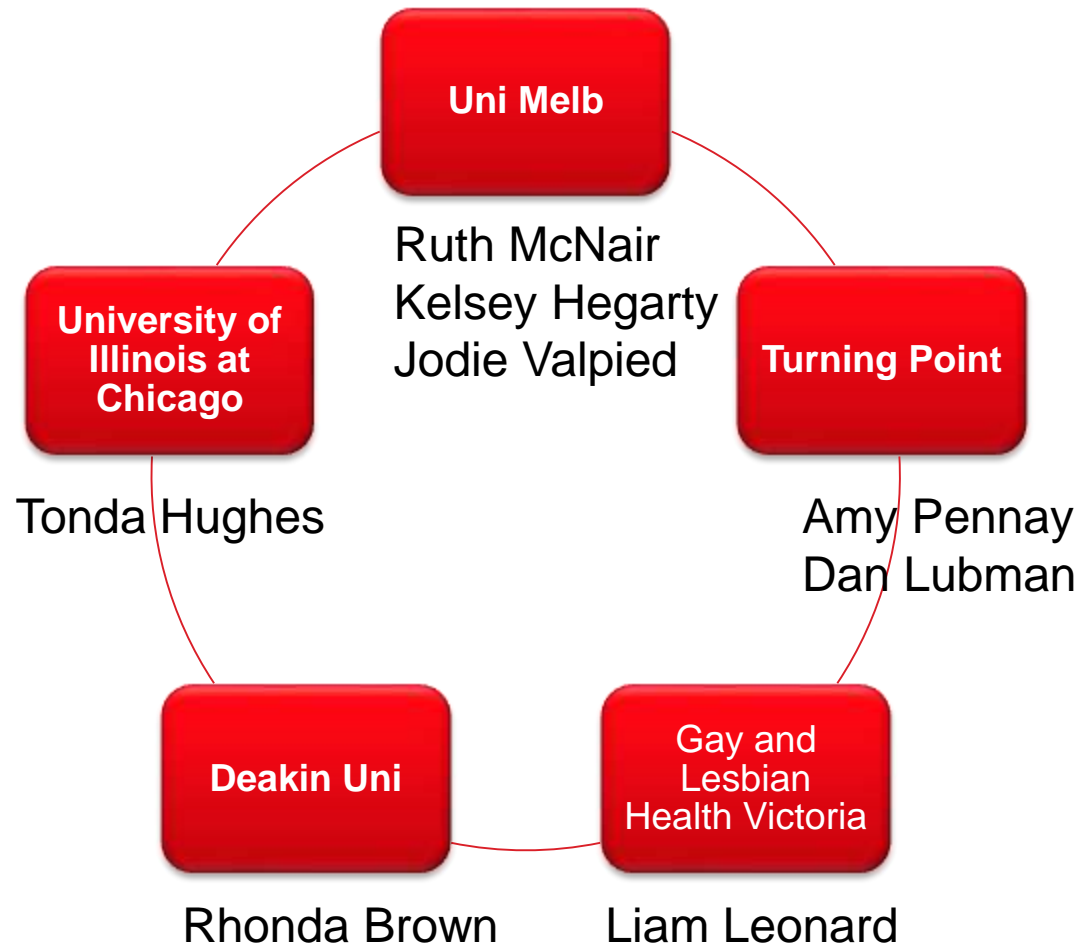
Uni Melb

Ruth McNair
Kelsey Hegarty
Jodie Valpied

Turning Point

Amy Pennay
Dan Lubman

Gay and Lesbian Health Victoria

Liam Leonard

Deakin Uni

Rhonda Brown

University of Illinois at Chicago

Tonda Hughes